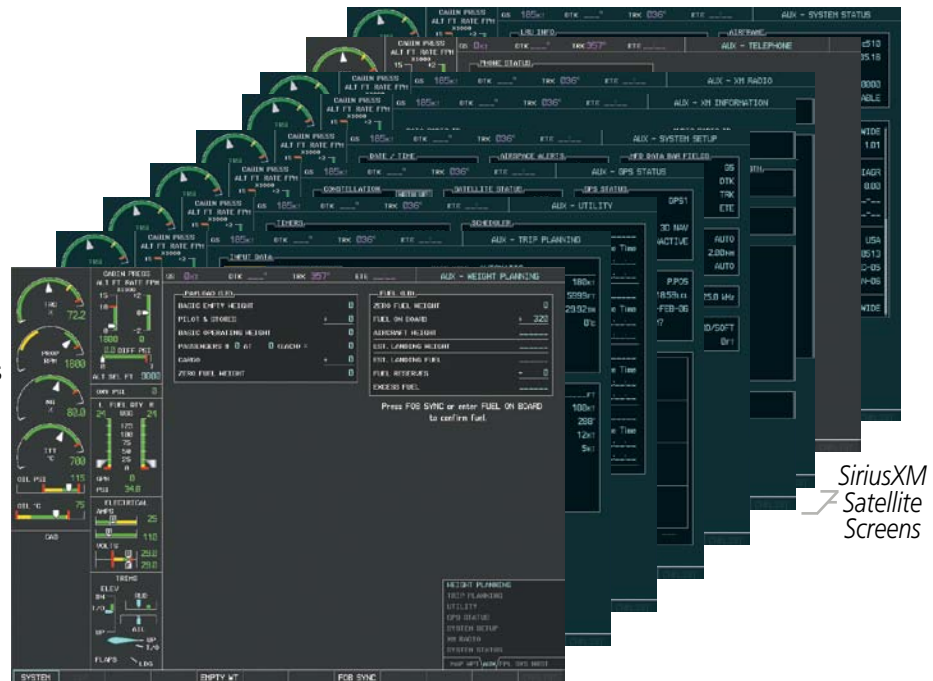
AUX - SYSTEM STATUS
AUX - TELEPHONE
AUX - XM RADIO
AUX - XM INFORMATION
AUX - SYSTEM SETUP
AUX - GPS STATUS
AUX - UTILITY
AUX - TRIP PLANNING

CABIN PRESS
ALT FT RATE FPM
GS 0KT DTK ___° TRK 357° ETE ___
AUX - WEIGHT PLANNING

PAYLOAD (LB)
BASIC EMPTY WEIGHT 0
PILOT & STORES + 0
BASIC OPERATING WEIGHT 0
PASSENGERS # 0 AT 0 EACH = 0
CARGO + 0
ZERO FUEL WEIGHT 0

FUEL (LB)
ZERO FUEL WEIGHT 0
FUEL ON BOARD + 320
AIRCRAFT WEIGHT ______
EST. LANDING WEIGHT ______
EST. LANDING FUEL ______
FUEL RESERVES - 0
EXCESS FUEL ______

Press FOB SYNC or enter FUEL ON BOARD to confirm fuel.

TRQ % 72.2
PROP RPM 1800
NG % 80.0
ITT °C 700
OIL PSI 115
OIL °C 75
CAS
1900 0
0.0 DIFF PSI
ALT SEL FT 3000
OXY PSI 0
L FUEL QTY R
24 GAL 24
GPH 0
PSI 34.8
ELECTRICAL
AMPS 25
110
VOLTS 29.0
29.0
TRIMS
ELEV
RUD
AIL
FLAPS
LDG

WEIGHT PLANNING
TRIP PLANNING
UTILITY
GPS STATUS
SYSTEM SETUP
XM RADIO
SYSTEM STATUS

SYSTEM
EMPTY WT
FOB SYNC

SiriusXM Satellite Screens